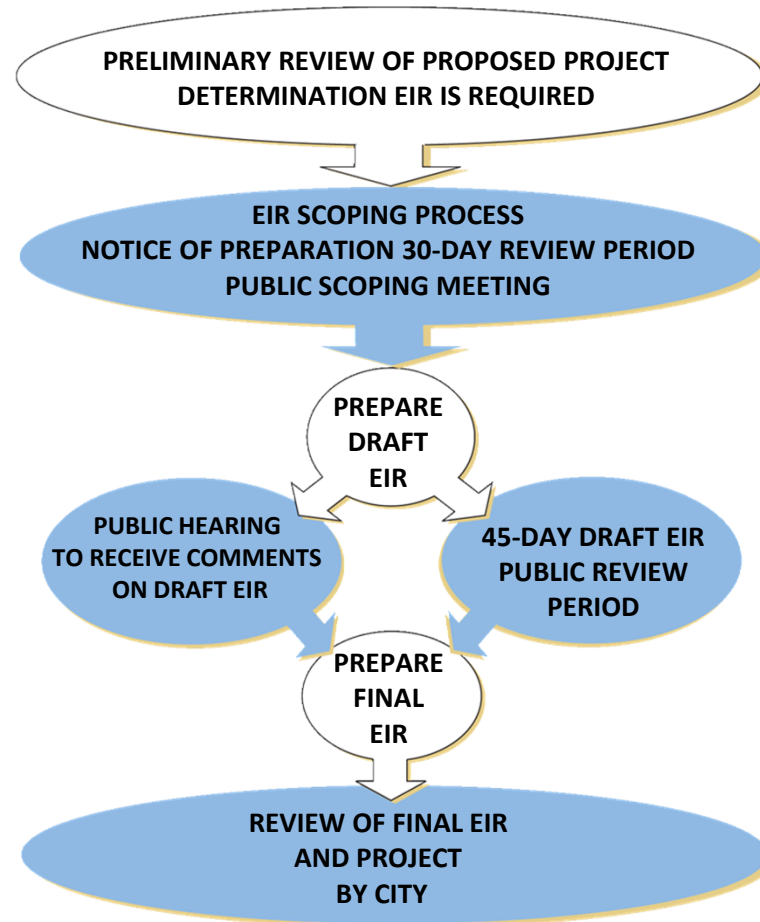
PRELIMINARY REVIEW OF PROPOSED PROJECT
DETERMINATION EIR IS REQUIRED

EIR SCOPING PROCESS
NOTICE OF PREPARATION 30-DAY REVIEW PERIOD
PUBLIC SCOPING MEETING

PREPARE
DRAFT
EIR

PUBLIC HEARING
TO RECEIVE COMMENTS
ON DRAFT EIR

45-DAY DRAFT EIR
PUBLIC REVIEW
PERIOD

PREPARE
FINAL
EIR

REVIEW OF FINAL EIR
AND PROJECT
BY CITY